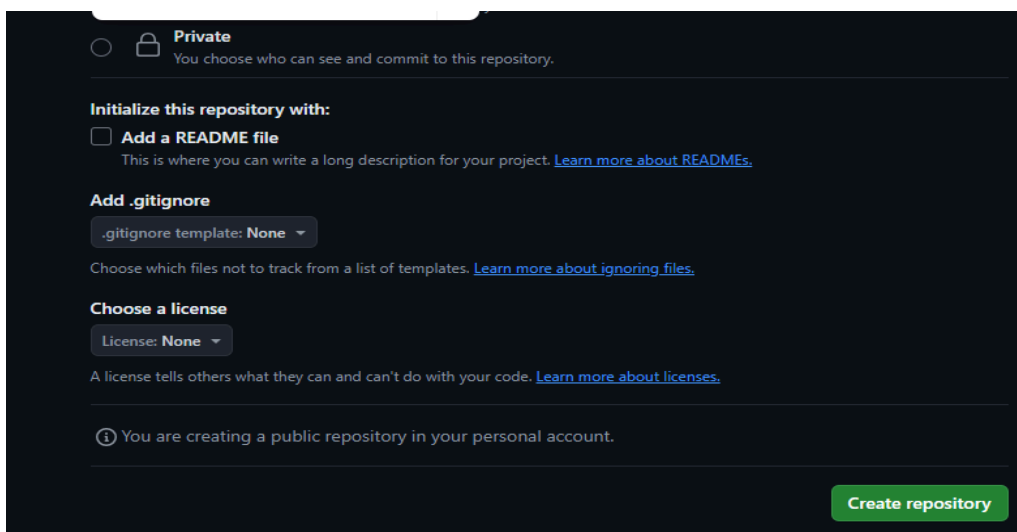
Private
You choose who can see and commit to this repository.

Initialize this repository with:

Add a README file
This is where you can write a long description for your project. Learn more about READMEs.

Add .gitignore

.gitignore template: None

Choose which files not to track from a list of templates. Learn more about ignoring files.

Choose a license

License: None

A license tells others what they can and can't do with your code. Learn more about licenses.

You are creating a public repository in your personal account.

Create repository